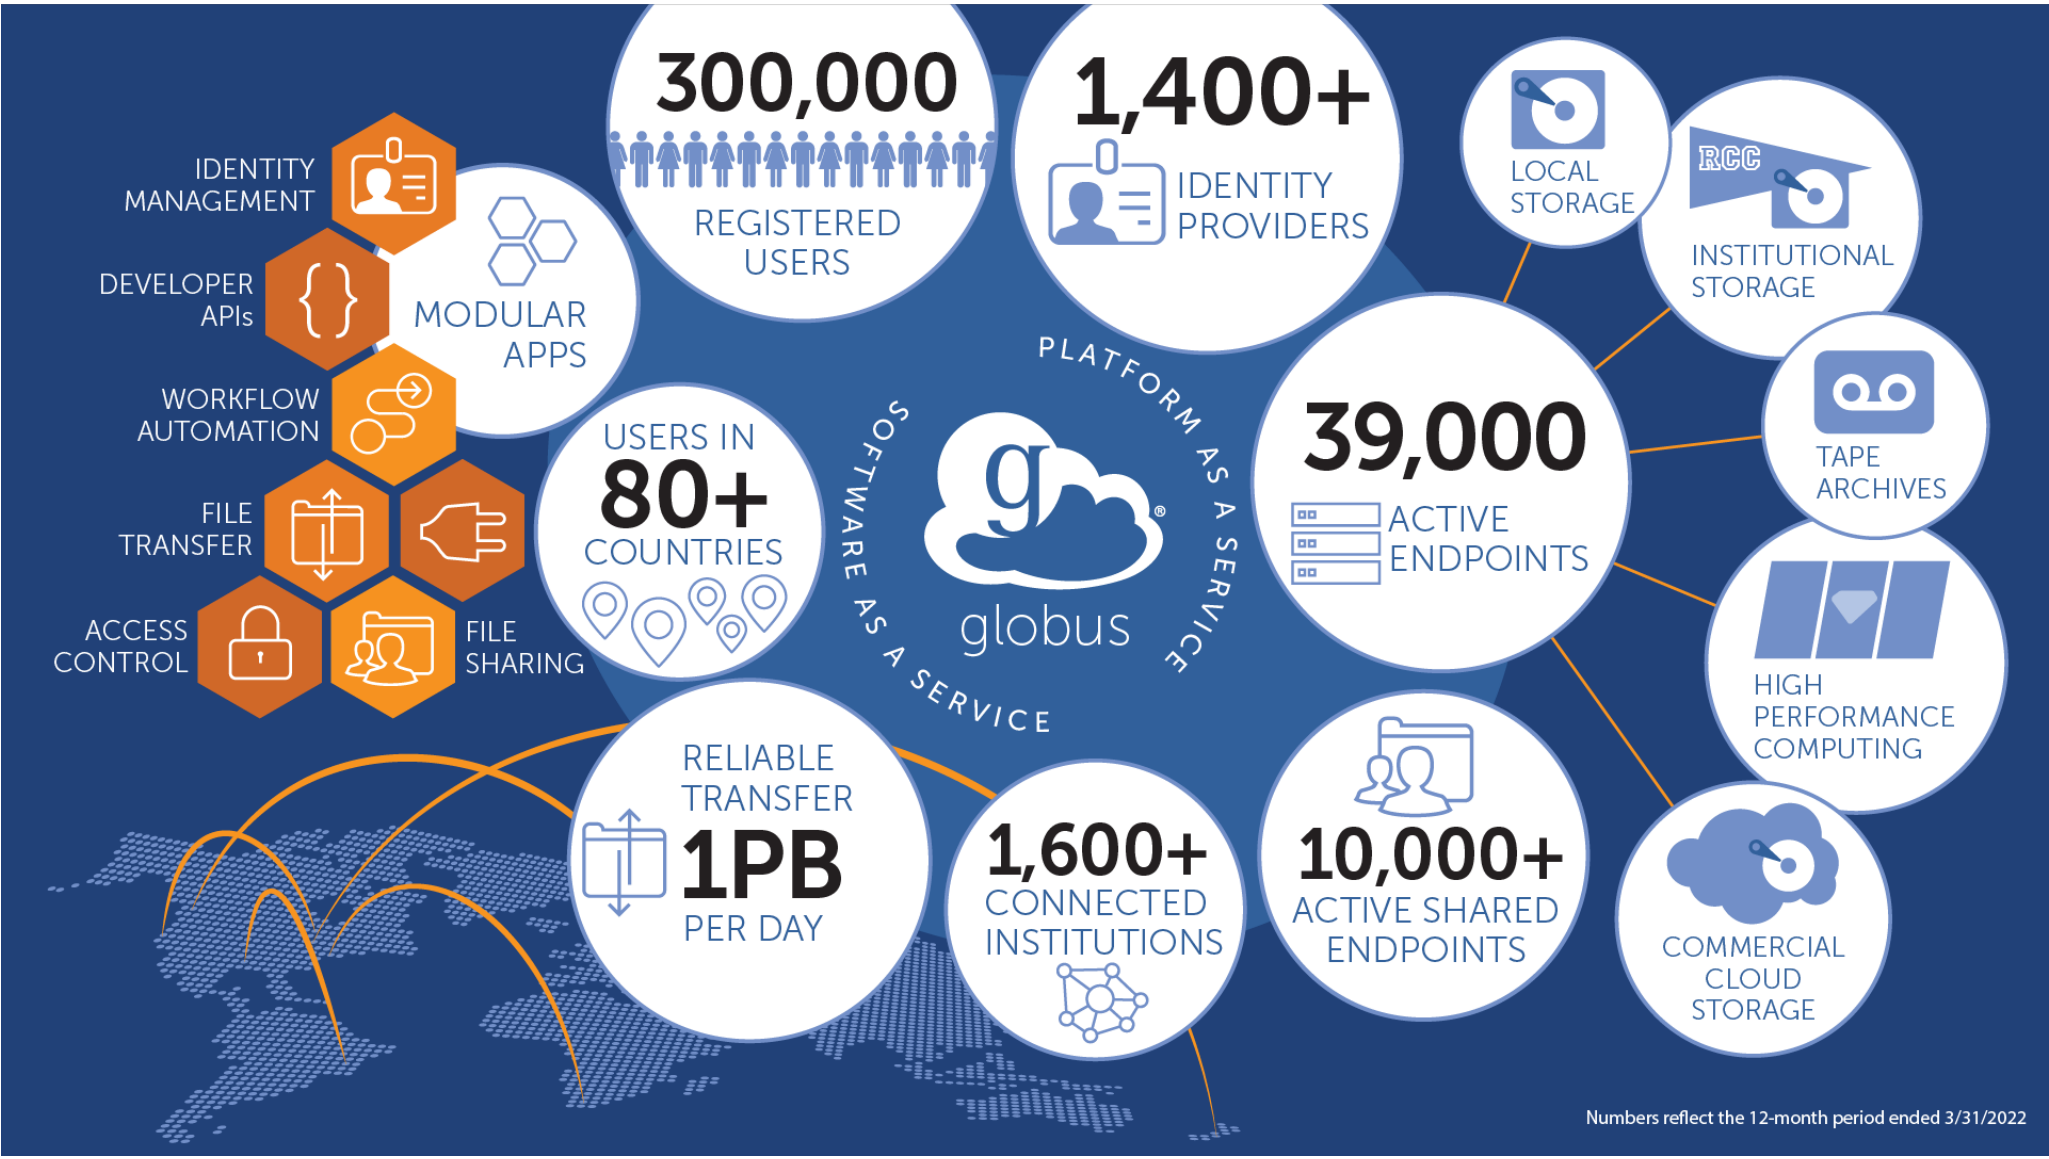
IDENTITY MANAGEMENT

DEVELOPER APIs

WORKFLOW AUTOMATION

FILE TRANSFER

ACCESS CONTROL

FILE SHARING

MODULAR APPS

300,000
REGISTERED USERS

1,400+
IDENTITY PROVIDERS

LOCAL STORAGE

RCC

INSTITUTIONAL STORAGE

USERS IN
80+
COUNTRIES

SOFTWARE AS A SERVICE

PLATFORM AS A SERVICE

g

globus

39,000
ACTIVE ENDPOINTS

TAPE ARCHIVES

HIGH PERFORMANCE COMPUTING

RELIABLE TRANSFER
1PB
PER DAY

1,600+
CONNECTED INSTITUTIONS

10,000+
ACTIVE SHARED ENDPOINTS

COMMERCIAL CLOUD STORAGE

Numbers reflect the 12-month period ended 3/31/2022